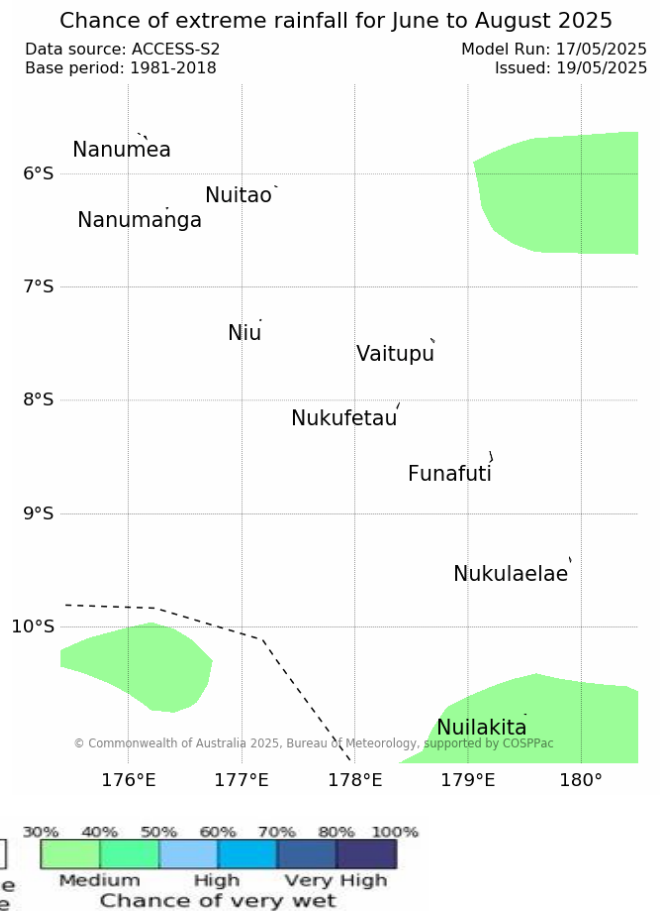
Chance of extreme rainfall for June to August 2025

Data source: ACCESS-S2
Base period: 1981-2018

Model Run: 17/05/2025
Issued: 19/05/2025

Nanumea
Nuitao
Nanumanga
Niu
Vaitupu
Nukufetau
Funafuti
Nukulaelae
Nuilakita

6°S
7°S
8°S
9°S
10°S

176°E
177°E
178°E
179°E
180°

© Commonwealth of Australia 2025, Bureau of Meteorology, supported by COSPPac

30% 40% 50% 60% 70% 80% 100%
Medium High Very High
Chance of very wet

e
e